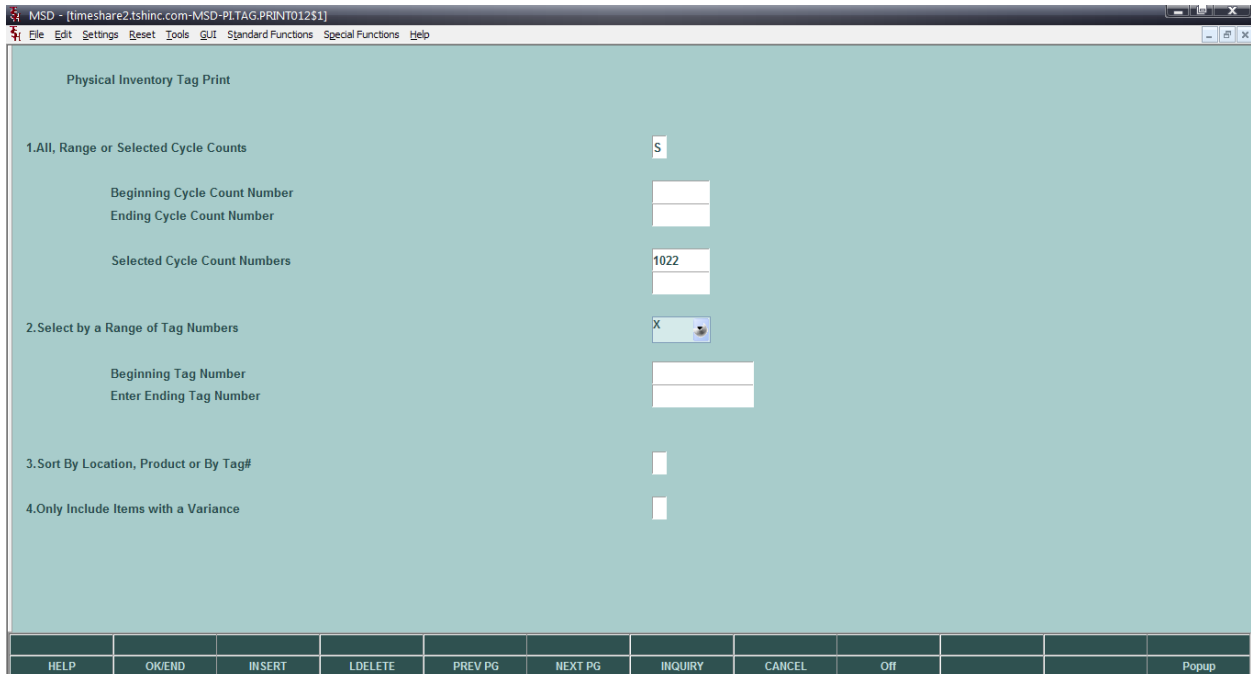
MSD - [timeshare2.tshinc.com-MSD-PI.TAG.PRINT012$1]

File Edit Settings Reset Tools GUI Standard Functions Special Functions Help

Physical Inventory Tag Print

1.All, Range or Selected Cycle Counts S

Beginning Cycle Count Number

Ending Cycle Count Number

Selected Cycle Count Numbers 1022

2.Select by a Range of Tag Numbers X

Beginning Tag Number

Enter Ending Tag Number

3.Sort By Location, Product or By Tag#

4.Only Include Items with a Variance

HELP OK/END INSERT LDELETE PREV PG NEXT PG INQUIRY CANCEL Off Popup